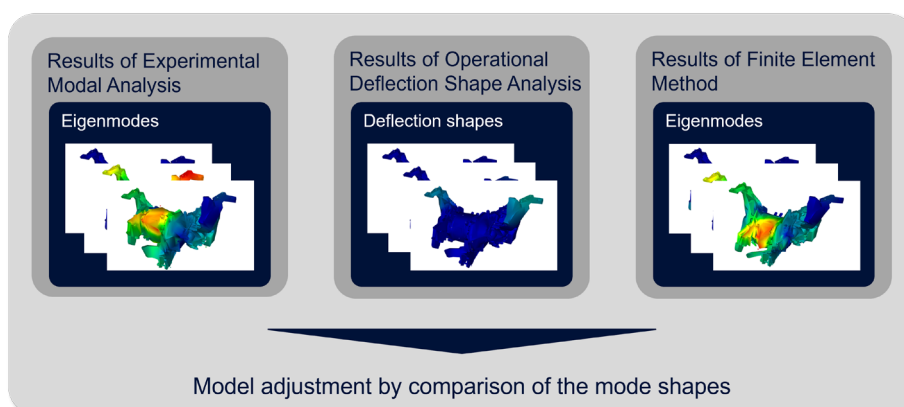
Results of Experimental Modal Analysis

Eigenmodes

Results of Operational Deflection Shape Analysis

Deflection shapes

Results of Finite Element Method

Eigenmodes

Model adjustment by comparison of the mode shapes